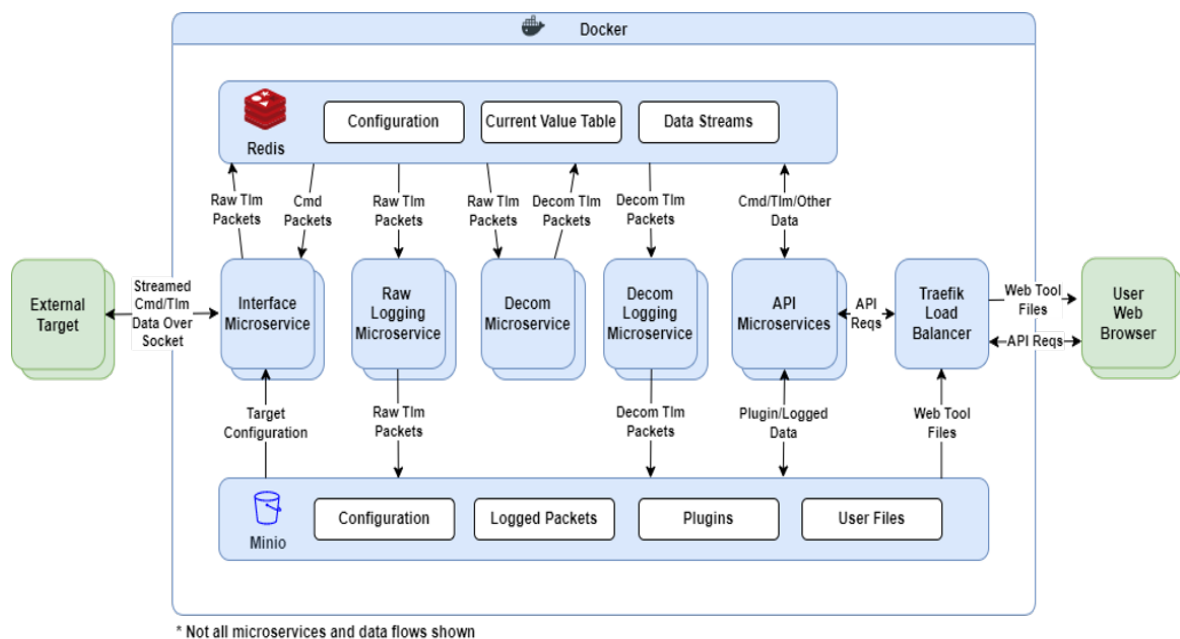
Docker

Redis

Configuration

Current Value Table

Data Streams

Raw Tlm Packets

Cmd Packets

Raw Tlm Packets

Raw Tlm Packets

Decom Tlm Packets

Decom Tlm Packets

Cmd/Tlm/Other Data

External Target

Streamed Cmd/Tlm Data Over Socket

Interface Microservice

Raw Logging Microservice

Decom Microservice

Decom Logging Microservice

API Microservices

API Reqs

Traefik Load Balancer

Web Tool Files

API Reqs

User Web Browser

Target Configuration

Raw Tlm Packets

Decom Tlm Packets

Plugin/Logged Data

Web Tool Files

Minio

Configuration

Logged Packets

Plugins

User Files

* Not all microservices and data flows shown